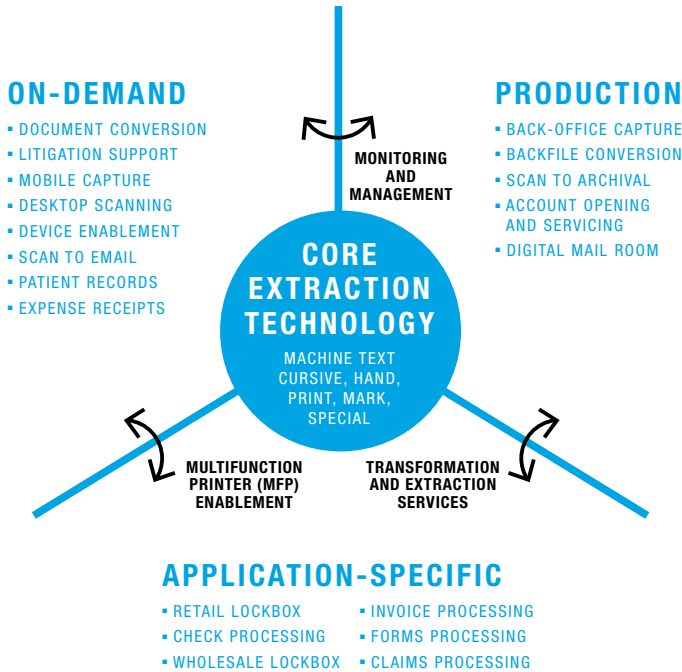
ON-DEMAND
▪ DOCUMENT CONVERSION
▪ LITIGATION SUPPORT
▪ MOBILE CAPTURE
▪ DESKTOP SCANNING
▪ DEVICE ENABLEMENT
▪ SCAN TO EMAIL
▪ PATIENT RECORDS
▪ EXPENSE RECEIPTS

MONITORING AND MANAGEMENT

PRODUCTION
▪ BACK-OFFICE CAPTURE
▪ BACKFILE CONVERSION
▪ SCAN TO ARCHIVAL
▪ ACCOUNT OPENING AND SERVICING
▪ DIGITAL MAIL ROOM

CORE EXTRACTION TECHNOLOGY
MACHINE TEXT CURSIVE, HAND, PRINT, MARK, SPECIAL

MULTIFUNCTION PRINTER (MFP) ENABLEMENT

TRANSFORMATION AND EXTRACTION SERVICES

APPLICATION-SPECIFIC
▪ RETAIL LOCKBOX
▪ CHECK PROCESSING
▪ WHOLESALE LOCKBOX
▪ INVOICE PROCESSING
▪ FORMS PROCESSING
▪ CLAIMS PROCESSING